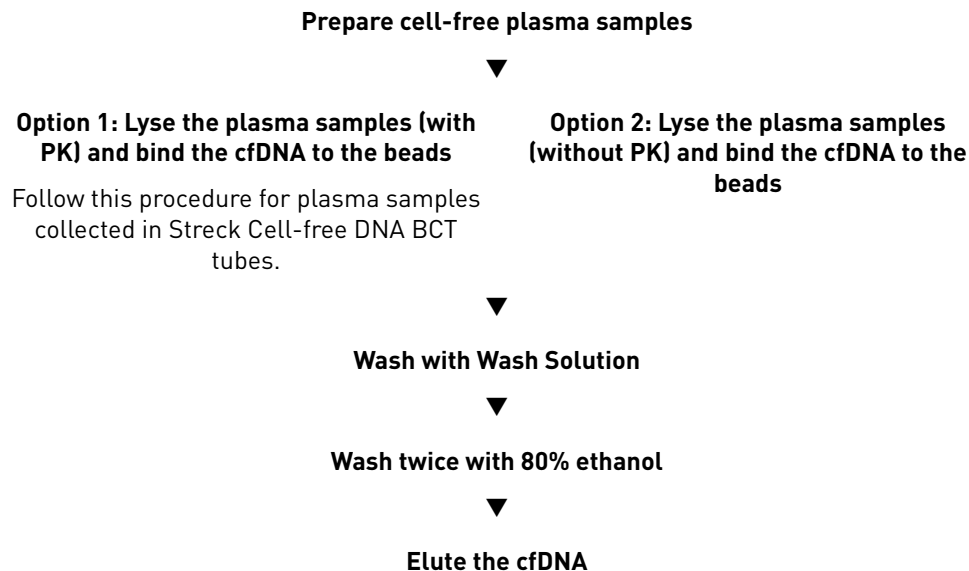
Prepare cell-free plasma samples

Option 1: Lyse the plasma samples (with PK) and bind the cfDNA to the beads

Follow this procedure for plasma samples collected in Streck Cell-free DNA BCT tubes.

Option 2: Lyse the plasma samples (without PK) and bind the cfDNA to the beads

Wash with Wash Solution

Wash twice with 80% ethanol

Elute the cfDNA